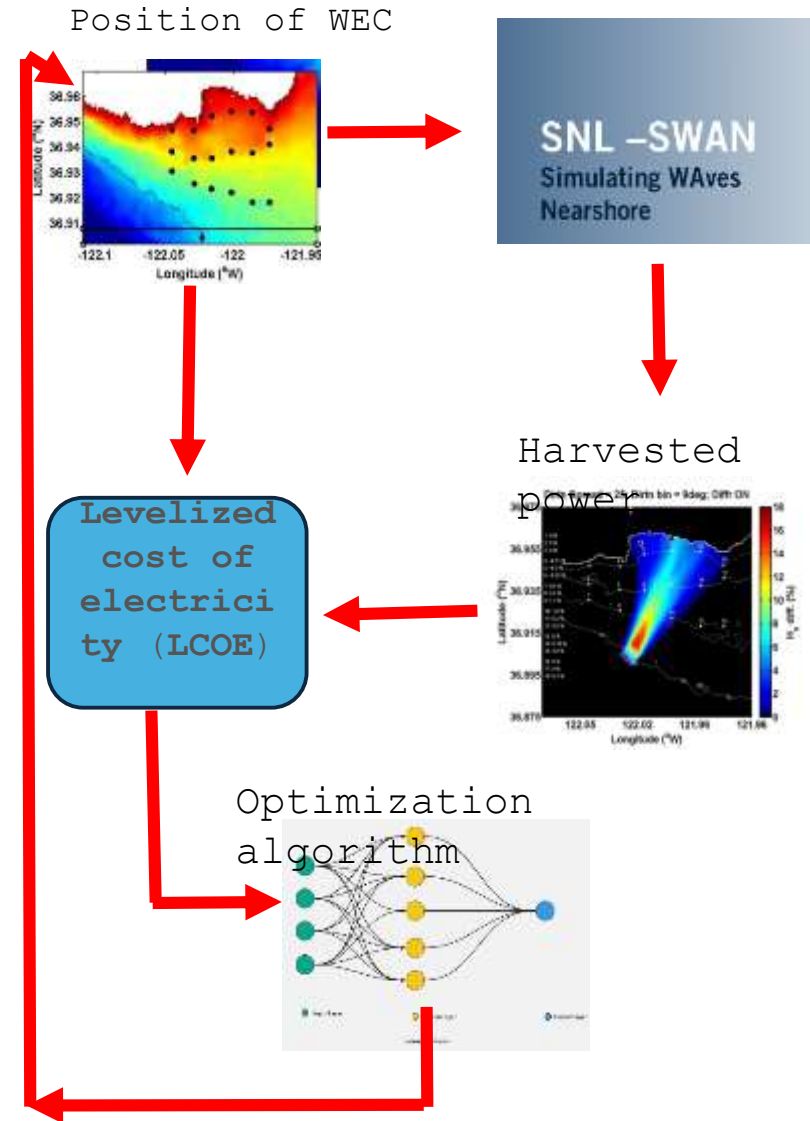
Position of WEC

36.96
36.95
36.94
36.93
36.92
36.91
Latitude (°N)
-122.1
-122.05
-122
-121.95
Longitude (°W)

SNL –SWAN
Simulating WAves Nearshore

Harvested power

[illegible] bin = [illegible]deg; Diff ON
36.955
36.935
36.915
36.895
36.875
Latitude (°N)
122.05
122.02
121.99
121.96
Longitude (°W)
18
16
14
12
10
8
6
4
2
0
$H_s$ diff. (%)

Levelized cost of electricity (LCOE)

Optimization algorithm

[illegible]
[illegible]
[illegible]